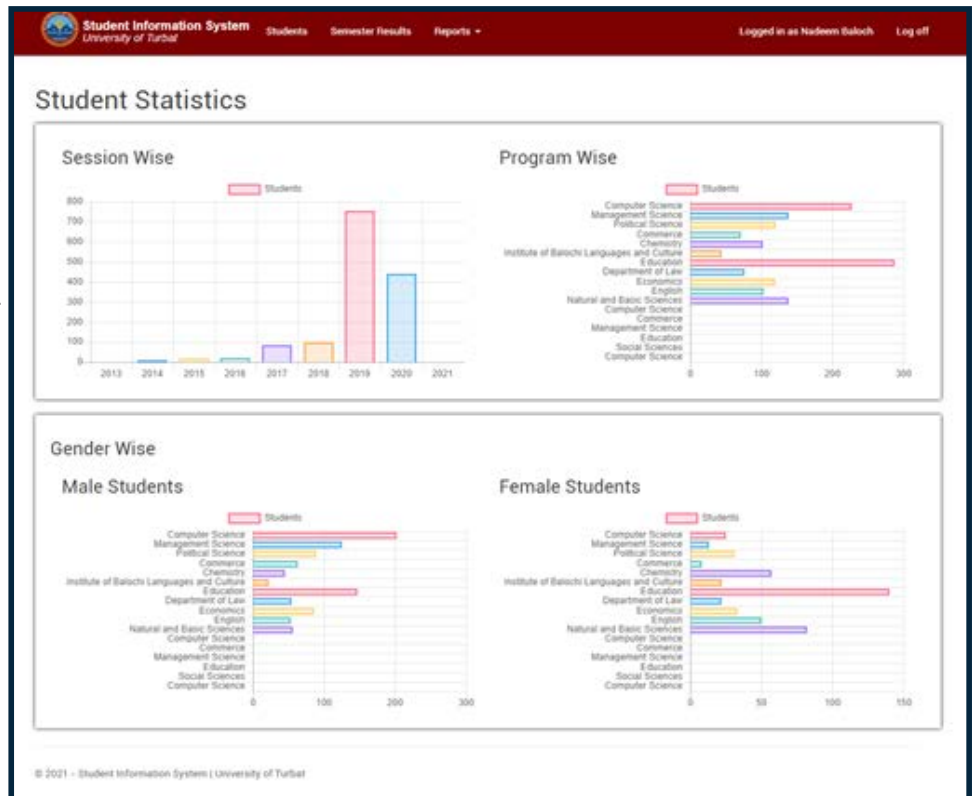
Student Information System
University of Turbat
Students Semester Results Reports ▾
Logged in as Nadeem Baloch Log off

Student Statistics

Session Wise

Students

800
700
600
500
400
300
200
100
0
2013 2014 2015 2016 2017 2018 2019 2020 2021

Program Wise

Students

Computer Science
Management Science
Political Science
Commerce
Chemistry
Institute of Balochi Languages and Culture
Education
Department of Law
Economics
English
Natural and Basic Sciences
Computer Science
Commerce
Management Science
Education
Social Sciences
Computer Science
0 100 200 300

Gender Wise

Male Students

Students

Computer Science
Management Science
Political Science
Commerce
Chemistry
Institute of Balochi Languages and Culture
Education
Department of Law
Economics
English
Natural and Basic Sciences
Computer Science
Commerce
Management Science
Education
Social Sciences
Computer Science
0 100 200 300

Female Students

Students

Computer Science
Management Science
Political Science
Commerce
Chemistry
Institute of Balochi Languages and Culture
Education
Department of Law
Economics
English
Natural and Basic Sciences
Computer Science
Commerce
Management Science
Education
Social Sciences
Computer Science
0 50 100 150

© 2021 - Student Information System | University of Turbat